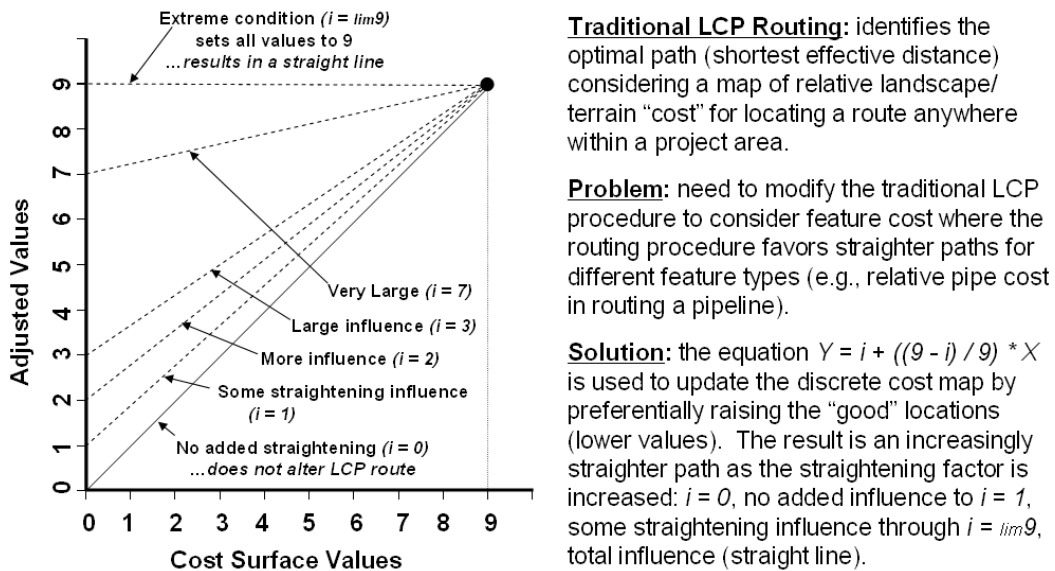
Extreme condition ($i = \lim 9$) sets all values to 9 ...results in a straight line

Very Large ($i = 7$)

Large influence ($i = 3$)

More influence ($i = 2$)

Some straightening influence ($i = 1$)

No added straightening ($i = 0$) ...does not alter LCP route

Adjusted Values

0
1
2
3
4
5
6
7
8
9

0 1 2 3 4 5 6 7 8 9

Cost Surface Values

Traditional LCP Routing: identifies the optimal path (shortest effective distance) considering a map of relative landscape/ terrain "cost" for locating a route anywhere within a project area.

Problem: need to modify the traditional LCP procedure to consider feature cost where the routing procedure favors straighter paths for different feature types (e.g., relative pipe cost in routing a pipeline).

Solution: the equation $Y = i + ((9 - i) / 9) * X$ is used to update the discrete cost map by preferentially raising the "good" locations (lower values). The result is an increasingly straighter path as the straightening factor is increased: $i = 0$, no added influence to $i = 1$, some straightening influence through $i = \lim 9$, total influence (straight line).